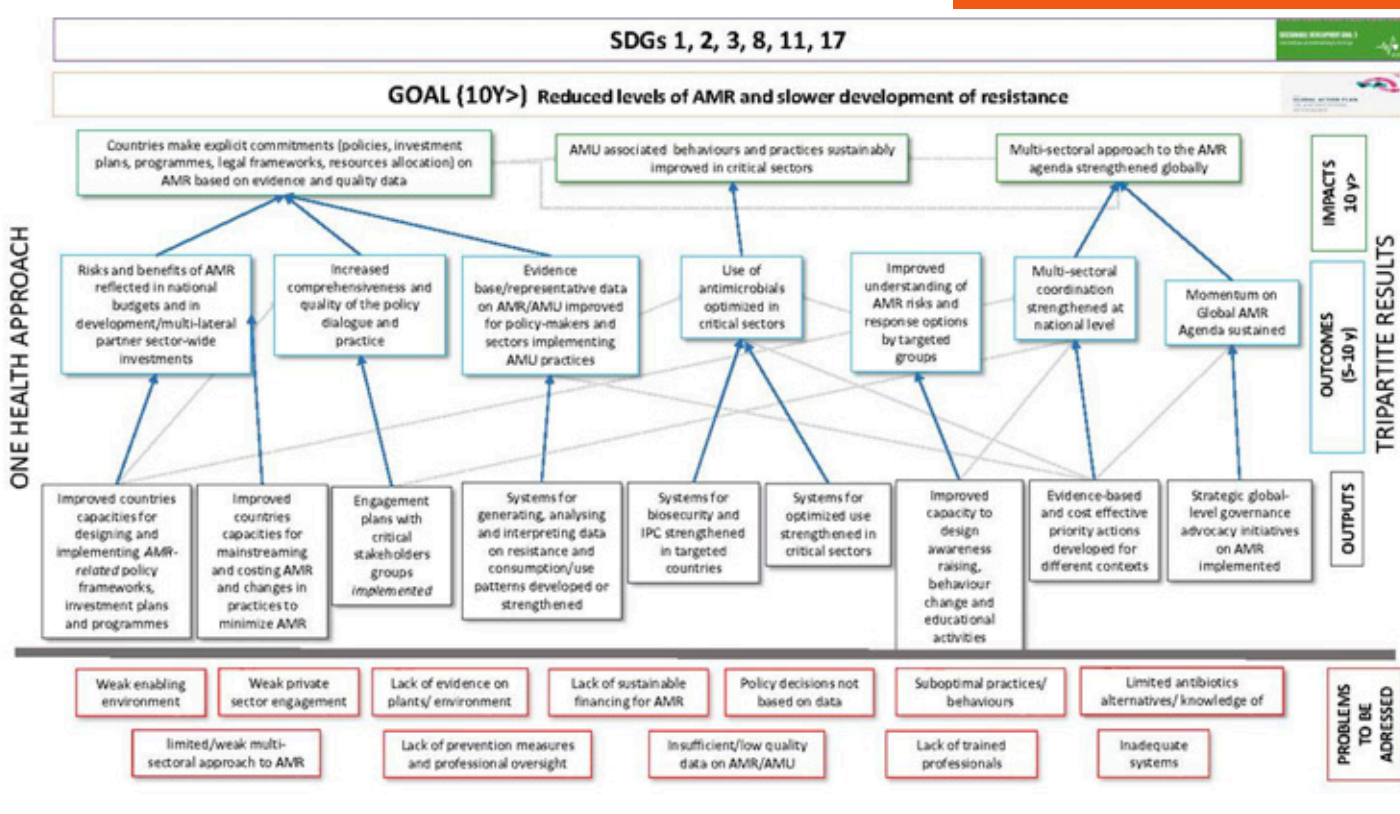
SDGs 1, 2, 3, 8, 11, 17

GOAL (10Y>) Reduced levels of AMR and slower development of resistance

Countries make explicit commitments (policies, investment plans, programmes, legal frameworks, resources allocation) on AMR based on evidence and quality data

AMU associated behaviours and practices sustainably improved in critical sectors

Multi-sectoral approach to the AMR agenda strengthened globally

IMPACTS 10 y>

Risks and benefits of AMR reflected in national budgets and in development/multi-lateral partner sector-wide investments

Increased comprehensiveness and quality of the policy dialogue and practice

Evidence base/representative data on AMR/AMU improved for policy-makers and sectors implementing AMU practices

Use of antimicrobials optimized in critical sectors

Improved understanding of AMR risks and response options by targeted groups

Multi-sectoral coordination strengthened at national level

Momentum on Global AMR Agenda sustained

OUTCOMES (5-10 y)

TRIPARTITE RESULTS

ONE HEALTH APPROACH

Improved countries capacities for designing and implementing AMR-related policy frameworks, investment plans and programmes

Improved countries capacities for mainstreaming and costing AMR and changes in practices to minimize AMR

Engagement plans with critical stakeholders groups implemented

Systems for generating, analysing and interpreting data on resistance and consumption/use patterns developed or strengthened

Systems for biosecurity and IPC strengthened in targeted countries

Systems for optimized use strengthened in critical sectors

Improved capacity to design awareness raising, behaviour change and educational activities

Evidence-based and cost effective priority actions developed for different contexts

Strategic global-level governance advocacy initiatives on AMR implemented

OUTPUTS

Weak enabling environment

Weak private sector engagement

Lack of evidence on plants/ environment

Lack of sustainable financing for AMR

Policy decisions not based on data

Suboptimal practices/ behaviours

Limited antibiotics alternatives/ knowledge of

limited/weak multi-sectoral approach to AMR

Lack of prevention measures and professional oversight

Insufficient/low quality data on AMR/AMU

Lack of trained professionals

Inadequate systems

PROBLEMS TO BE ADRESSED